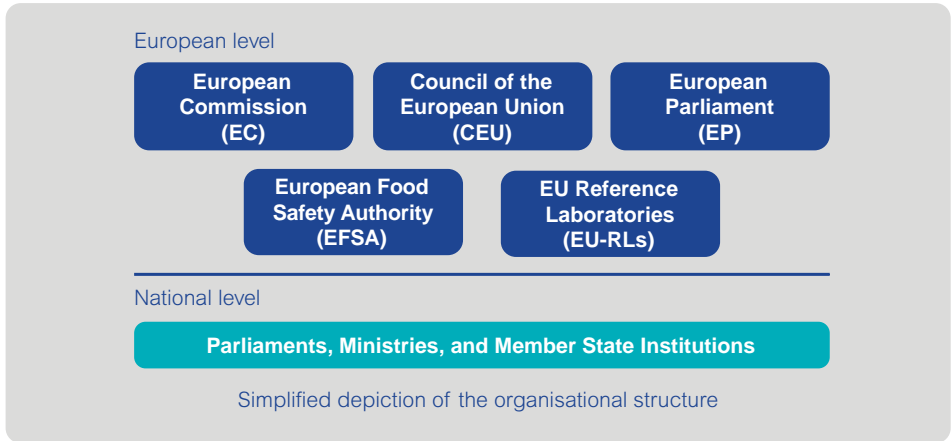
European level

European Commission (EC)

Council of the European Union (CEU)

European Parliament (EP)

European Food Safety Authority (EFSA)

EU Reference Laboratories (EU-RLs)

National level

Parliaments, Ministries, and Member State Institutions

Simplified depiction of the organisational structure